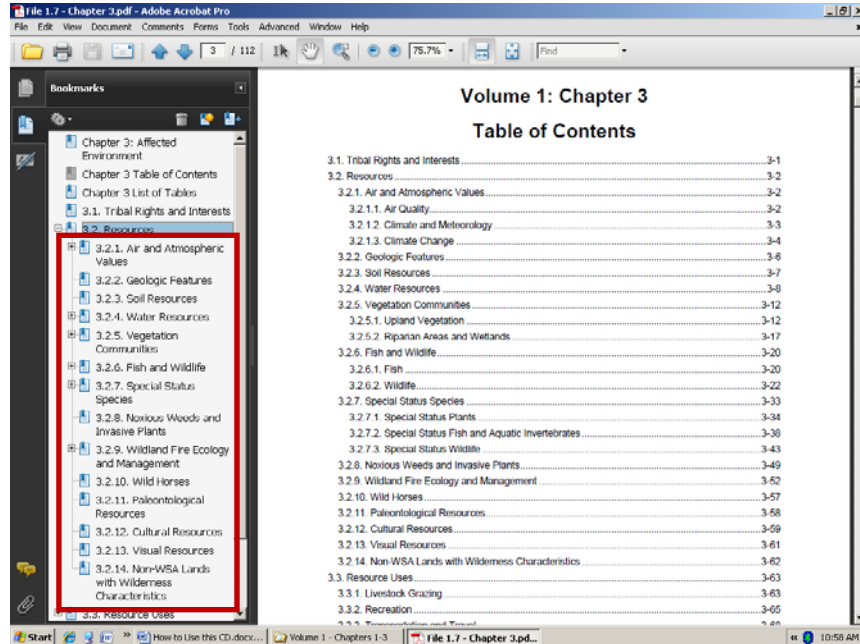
File 1.7 - Chapter 3.pdf - Adobe Acrobat Pro

File Edit View Document Comments Forms Tools Advanced Window Help

3 / 112 75.7% Find

Bookmarks

Chapter 3: Affected Environment
Chapter 3 Table of Contents
Chapter 3 List of Tables
3.1. Tribal Rights and Interests
3.2. Resources
3.2.1. Air and Atmospheric Values
3.2.2. Geologic Features
3.2.3. Soil Resources
3.2.4. Water Resources
3.2.5. Vegetation Communities
3.2.6. Fish and Wildlife
3.2.7. Special Status Species
3.2.8. Noxious Weeds and Invasive Plants
3.2.9. Wildland Fire Ecology and Management
3.2.10. Wild Horses
3.2.11. Paleontological Resources
3.2.12. Cultural Resources
3.2.13. Visual Resources
3.2.14. Non-WSA Lands with Wilderness Characteristics
3.3. Resource Uses

Volume 1: Chapter 3

Table of Contents

3.1. Tribal Rights and Interests ........ 3-1
3.2. Resources ........ 3-2
3.2.1. Air and Atmospheric Values ........ 3-2
3.2.1.1. Air Quality ........ 3-2
3.2.1.2. Climate and Meteorology ........ 3-3
3.2.1.3. Climate Change ........ 3-4
3.2.2. Geologic Features ........ 3-6
3.2.3. Soil Resources ........ 3-7
3.2.4. Water Resources ........ 3-8
3.2.5. Vegetation Communities ........ 3-12
3.2.5.1. Upland Vegetation ........ 3-12
3.2.5.2. Riparian Areas and Wetlands ........ 3-17
3.2.6. Fish and Wildlife ........ 3-20
3.2.6.1. Fish ........ 3-20
3.2.6.2. Wildlife ........ 3-22
3.2.7. Special Status Species ........ 3-33
3.2.7.1. Special Status Plants ........ 3-34
3.2.7.2. Special Status Fish and Aquatic Invertebrates ........ 3-38
3.2.7.3. Special Status Wildlife ........ 3-43
3.2.8. Noxious Weeds and Invasive Plants ........ 3-49
3.2.9. Wildland Fire Ecology and Management ........ 3-52
3.2.10. Wild Horses ........ 3-57
3.2.11. Paleontological Resources ........ 3-58
3.2.12. Cultural Resources ........ 3-59
3.2.13. Visual Resources ........ 3-61
3.2.14. Non-WSA Lands with Wilderness Characteristics ........ 3-62
3.3. Resource Uses ........ 3-63
3.3.1. Livestock Grazing ........ 3-63
3.3.2. Recreation ........ 3-65
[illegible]

Start How to Use this CD.docx... Volume 1 - Chapters 1-3 File 1.7 - Chapter 3.pd... 10:58 AM